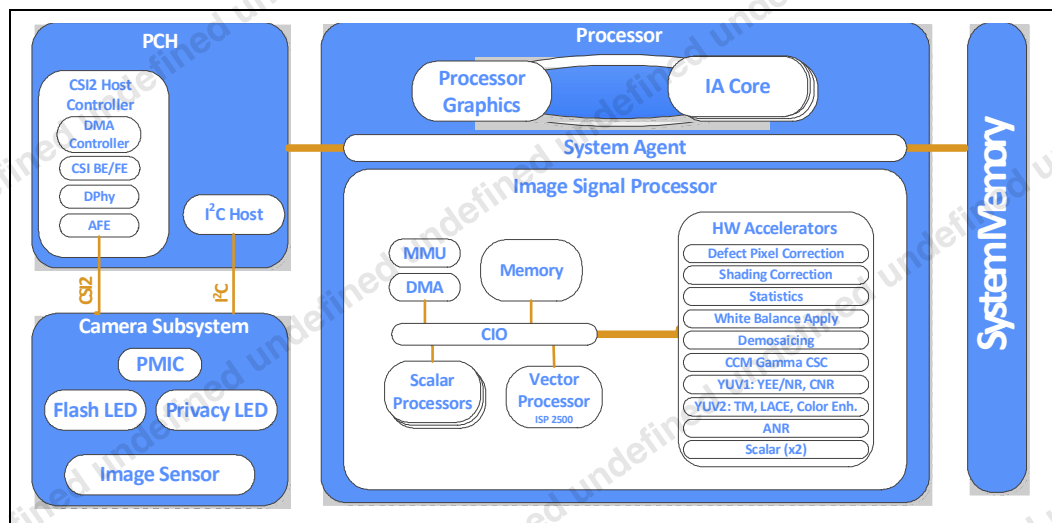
PCH

CSI2 Host Controller

DMA Controller

CSI BE/FE

DPhy

AFE

$I^2C$ Host

CSI2

$I^2C$

Camera Subsystem

PMIC

Flash LED

Privacy LED

Image Sensor

Processor

Processor Graphics

IA Core

System Agent

Image Signal Processor

MMU

DMA

Memory

CIO

Scalar Processors

Vector Processor

ISP 2500

HW Accelerators

Defect Pixel Correction

Shading Correction

Statistics

White Balance Apply

Demosaicing

CCM Gamma CSC

YUV1: YEE/NR, CNR

YUV2: TM, LACE, Color Enh.

ANR

Scalar (x2)

System Memory